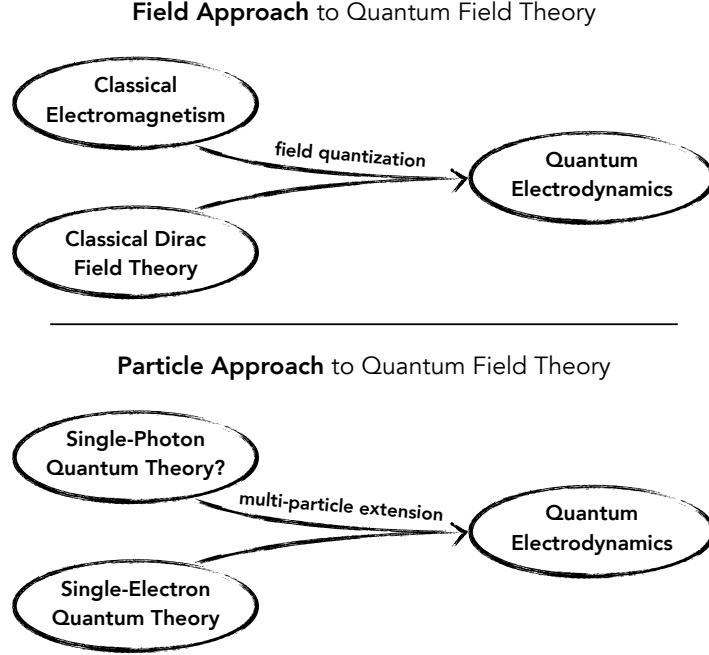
**Field Approach** to Quantum Field Theory

Classical Electromagnetism

field quantization

Quantum Electrodynamics

Classical Dirac Field Theory

**Particle Approach** to Quantum Field Theory

Single-Photon Quantum Theory?

multi-particle extension

Quantum Electrodynamics

Single-Electron Quantum Theory